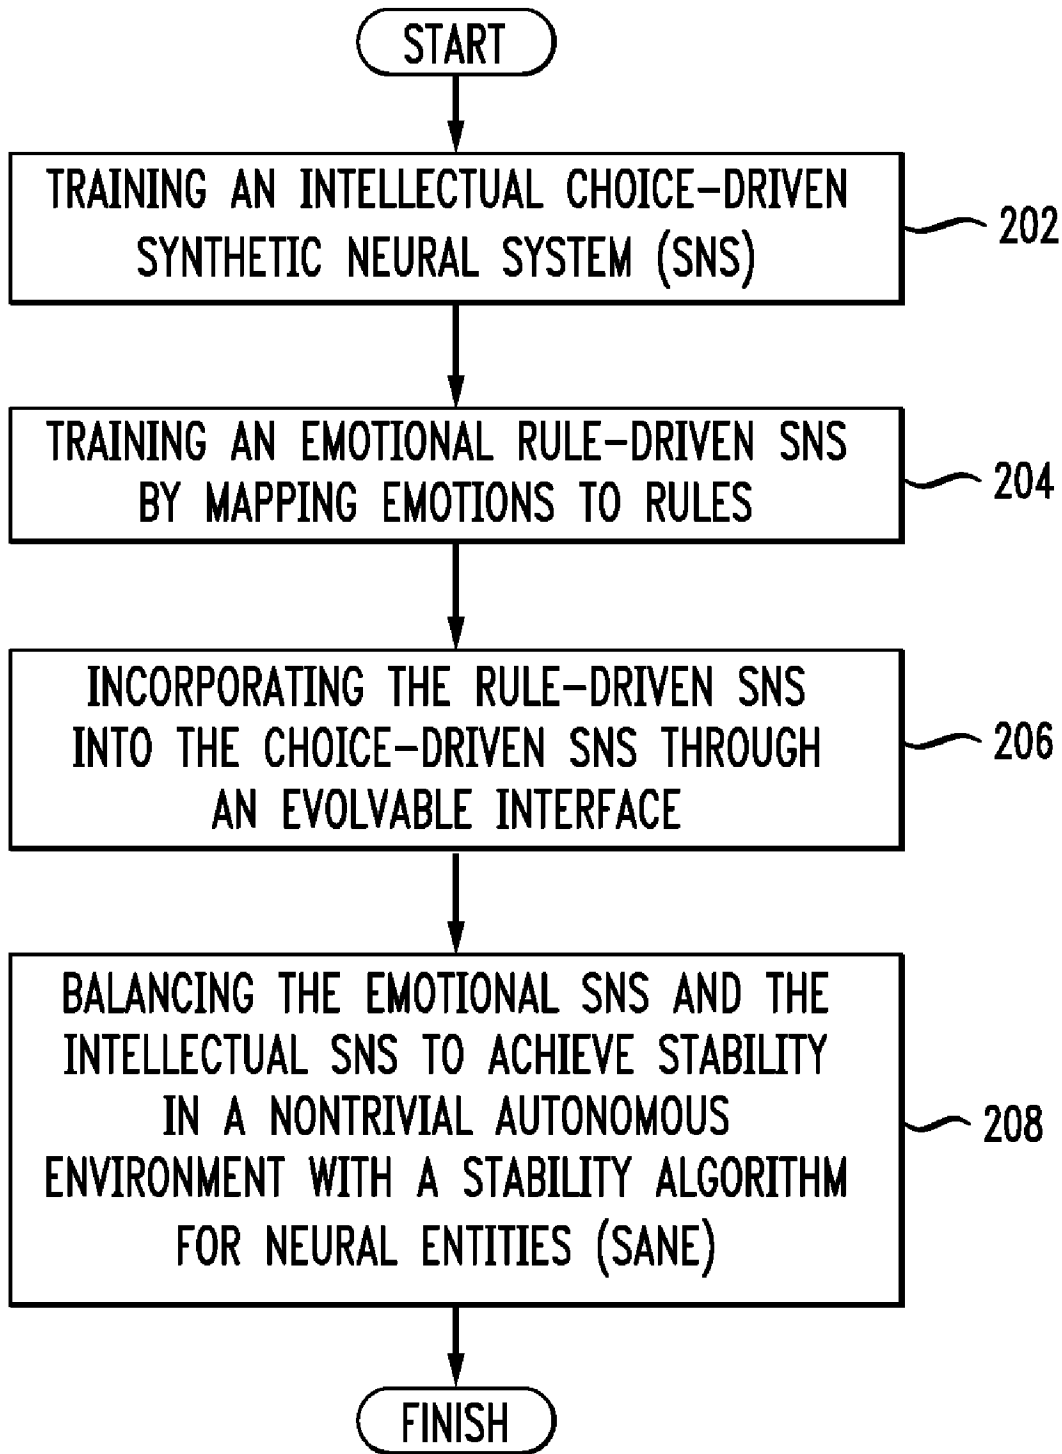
START

TRAINING AN INTELLECTUAL CHOICE–DRIVEN SYNTHETIC NEURAL SYSTEM (SNS)

202

TRAINING AN EMOTIONAL RULE–DRIVEN SNS BY MAPPING EMOTIONS TO RULES

204

INCORPORATING THE RULE–DRIVEN SNS INTO THE CHOICE–DRIVEN SNS THROUGH AN EVOLVABLE INTERFACE

206

BALANCING THE EMOTIONAL SNS AND THE INTELLECTUAL SNS TO ACHIEVE STABILITY IN A NONTRIVIAL AUTONOMOUS ENVIRONMENT WITH A STABILITY ALGORITHM FOR NEURAL ENTITIES (SANE)

208

FINISH